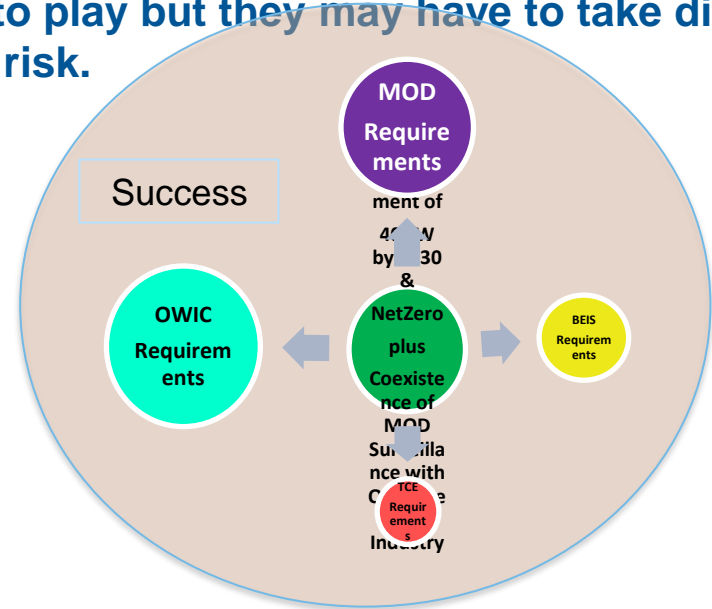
to play but they may have to take di
risk.

MOD Requirements

Success

ment of 40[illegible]W by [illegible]30 & NetZero plus Coexistence of MOD Su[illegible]illance with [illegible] Industry

OWIC Requirements

BEIS Requirements

TCE Requirements